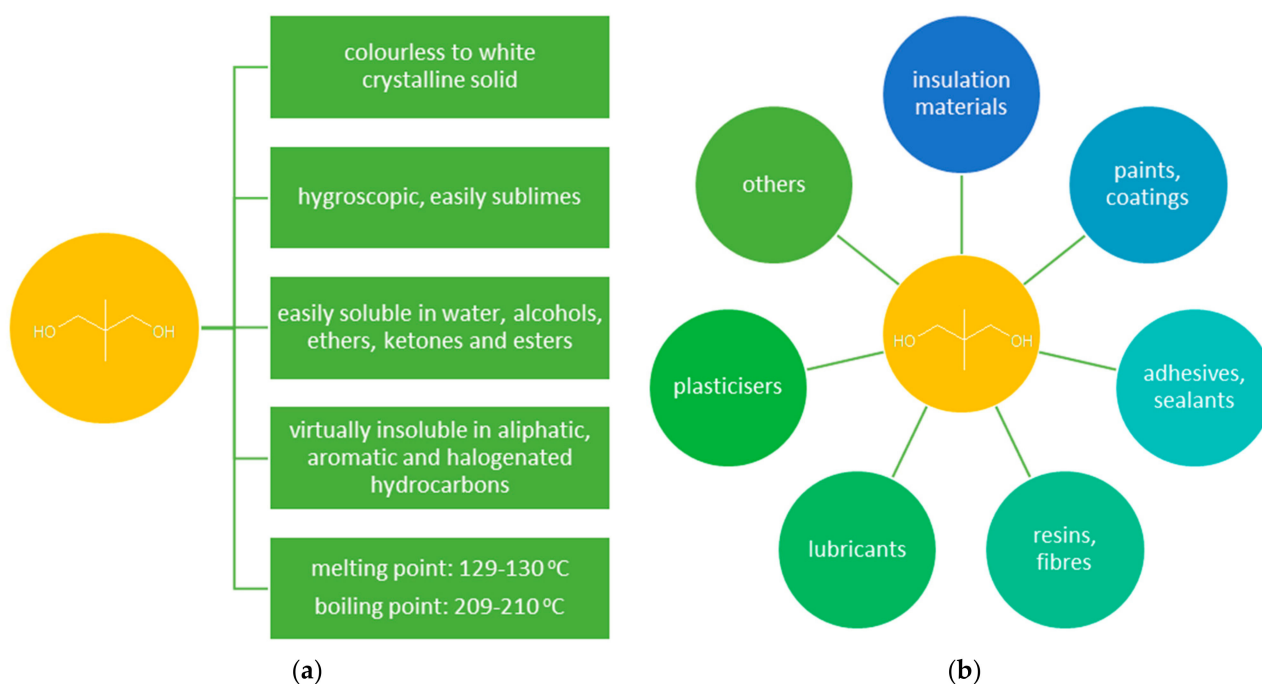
HO OH

colourless to white crystalline solid

hygroscopic, easily sublimes

easily soluble in water, alcohols, ethers, ketones and esters

virtually insoluble in aliphatic, aromatic and halogenated hydrocarbons

melting point: 129-130 ºC
boiling point: 209-210 ºC

(a)

insulation materials

paints, coatings

others

HO OH

plasticisers

adhesives, sealants

lubricants

resins, fibres

(b)